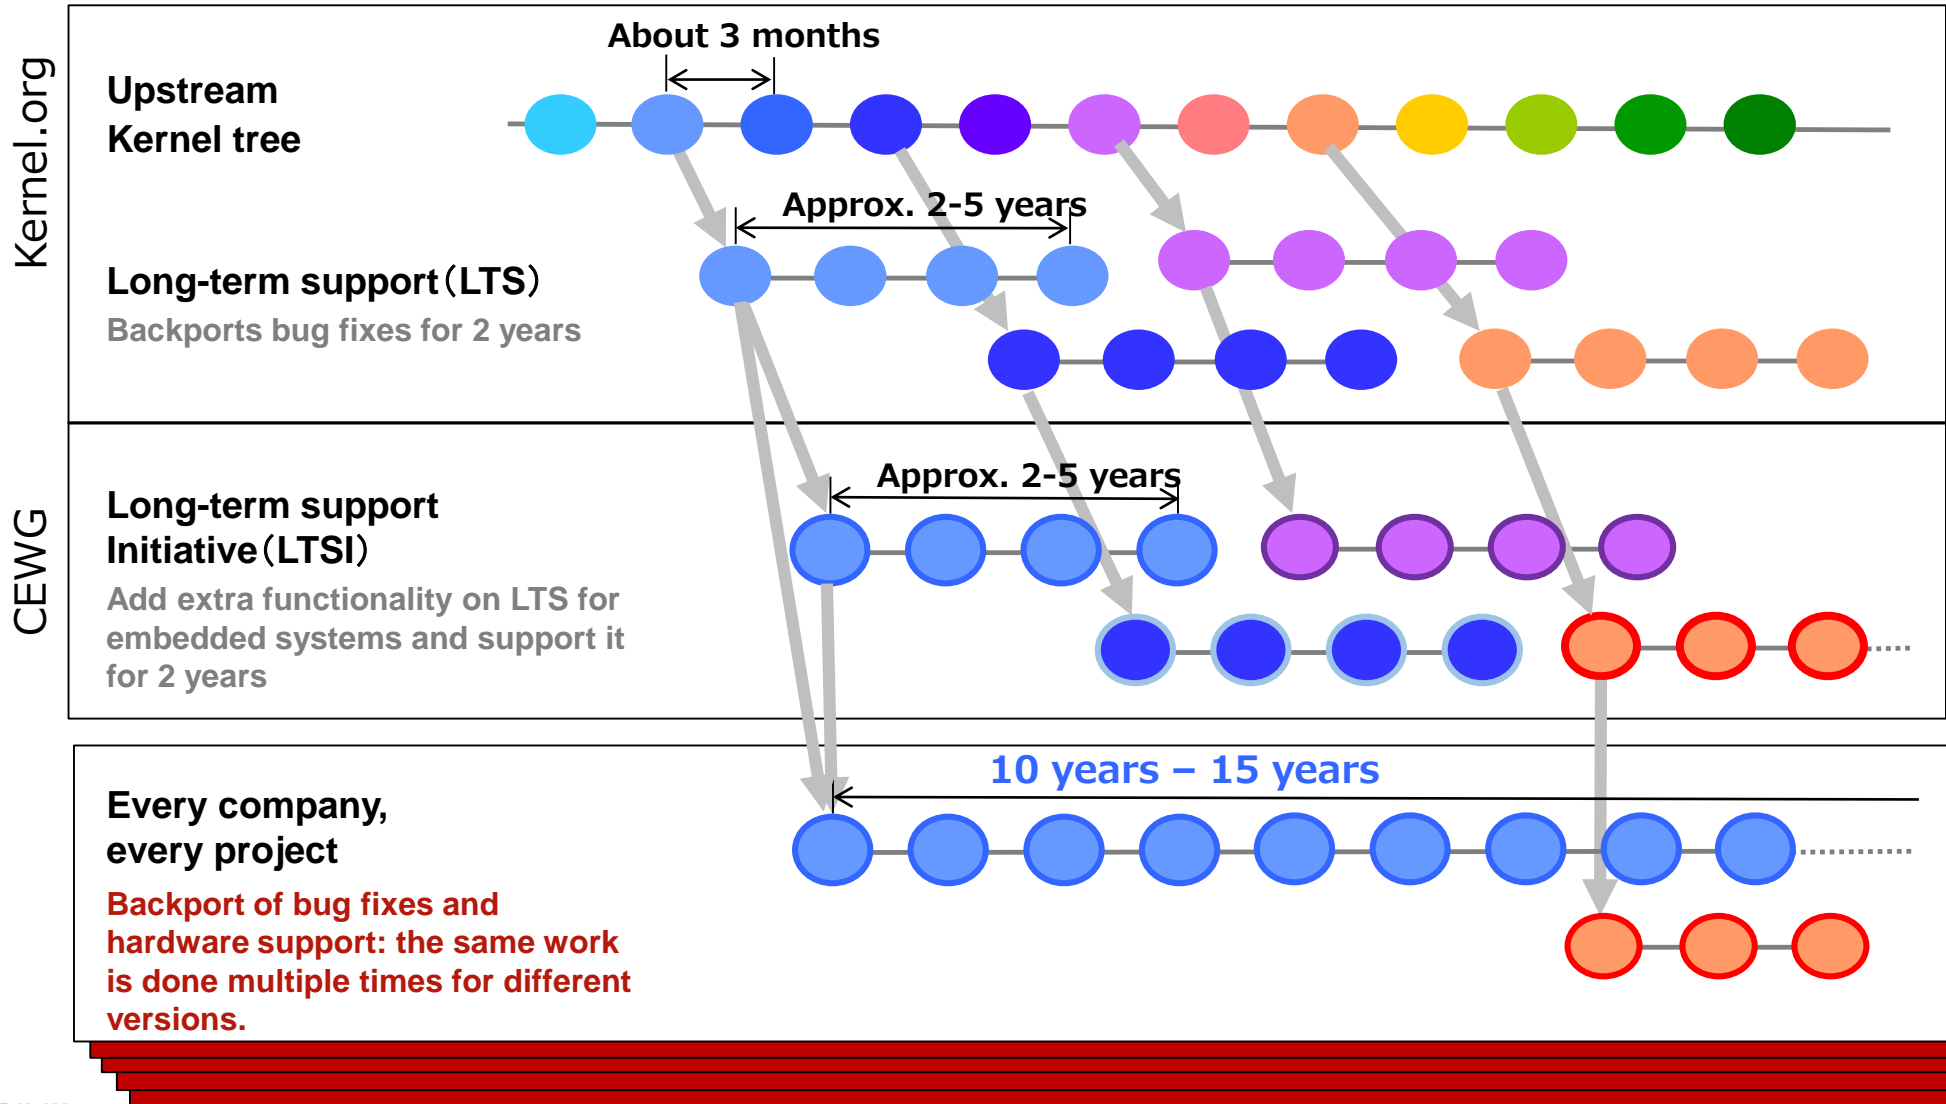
Kernel.org

About 3 months

Upstream Kernel tree

Approx. 2-5 years

Long-term support（LTS）

Backports bug fixes for 2 years

CEWG

Approx. 2-5 years

Long-term support Initiative（LTSI）

Add extra functionality on LTS for embedded systems and support it for 2 years

10 years – 15 years

Every company, every project

Backport of bug fixes and hardware support: the same work is done multiple times for different versions.